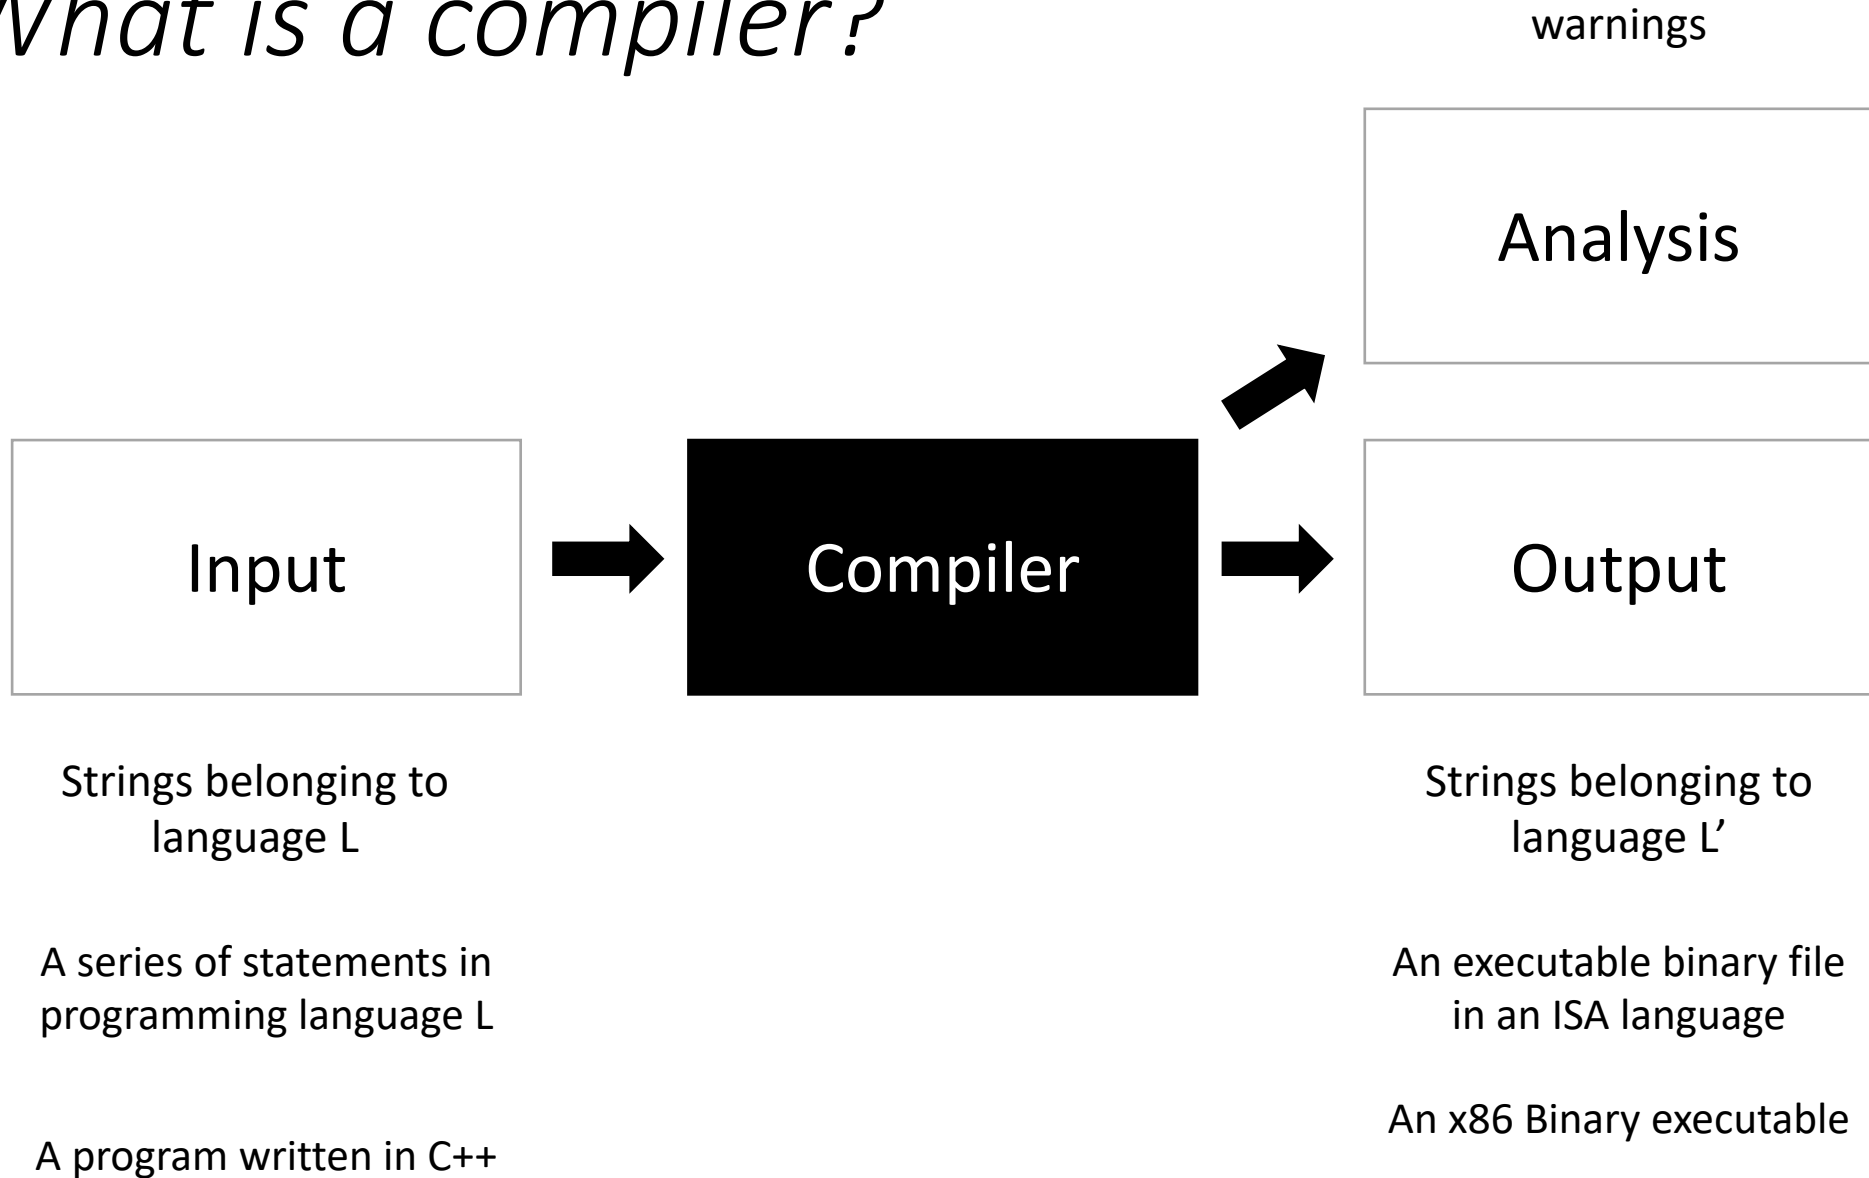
What is a compiler?

warnings

Analysis

Input

Compiler

Output

Strings belonging to language L

Strings belonging to language L’

A series of statements in programming language L

An executable binary file in an ISA language

A program written in C++

An x86 Binary executable